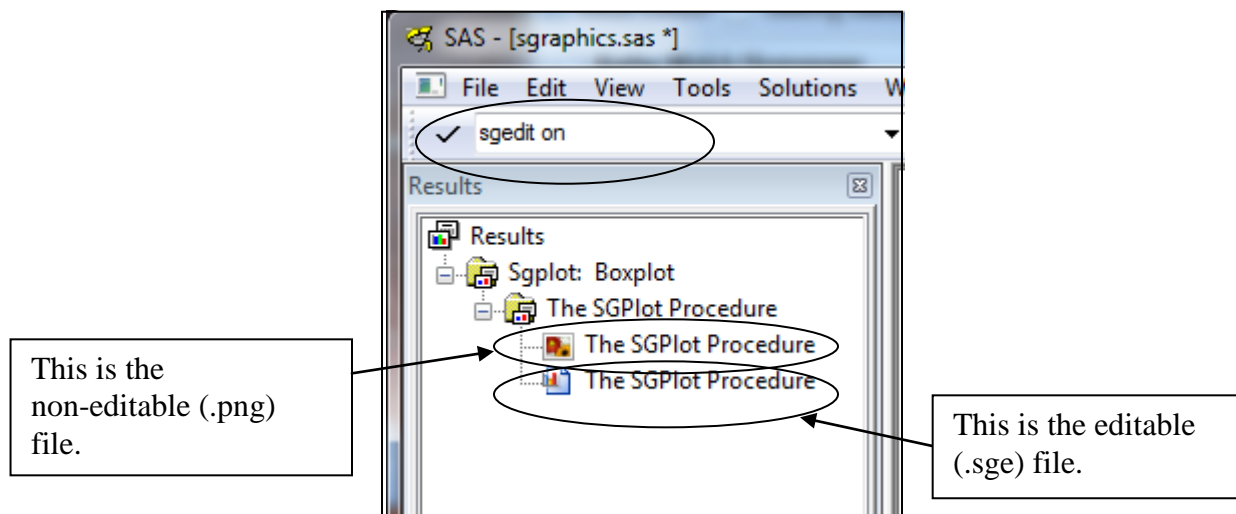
SAS - [sgraphics.sas *]

File Edit View Tools Solutions W

sgedit on

Results

Results

Sgplot: Boxplot

The SGPlot Procedure

The SGPlot Procedure

The SGPlot Procedure

This is the non-editable (.png) file.

This is the editable (.sge) file.